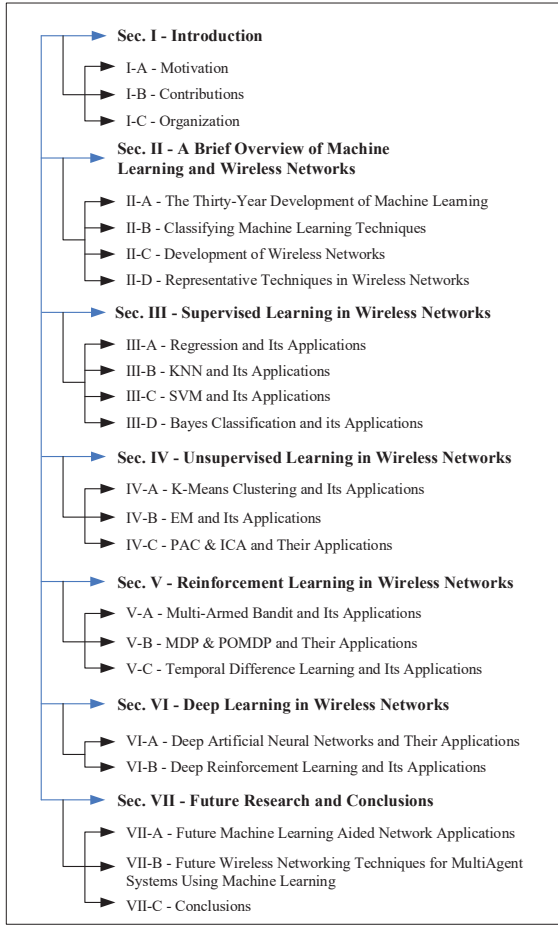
Sec. I - Introduction

I-A - Motivation

I-B - Contributions

I-C - Organization

Sec. II - A Brief Overview of Machine Learning and Wireless Networks

II-A - The Thirty-Year Development of Machine Learning

II-B - Classifying Machine Learning Techniques

II-C - Development of Wireless Networks

II-D - Representative Techniques in Wireless Networks

Sec. III - Supervised Learning in Wireless Networks

III-A - Regression and Its Applications

III-B - KNN and Its Applications

III-C - SVM and Its Applications

III-D - Bayes Classification and its Applications

Sec. IV - Unsupervised Learning in Wireless Networks

IV-A - K-Means Clustering and Its Applications

IV-B - EM and Its Applications

IV-C - PAC & ICA and Their Applications

Sec. V - Reinforcement Learning in Wireless Networks

V-A - Multi-Armed Bandit and Its Applications

V-B - MDP & POMDP and Their Applications

V-C - Temporal Difference Learning and Its Applications

Sec. VI - Deep Learning in Wireless Networks

VI-A - Deep Artificial Neural Networks and Their Applications

VI-B - Deep Reinforcement Learning and Its Applications

Sec. VII - Future Research and Conclusions

VII-A - Future Machine Learning Aided Network Applications

VII-B - Future Wireless Networking Techniques for MultiAgent Systems Using Machine Learning

VII-C - Conclusions